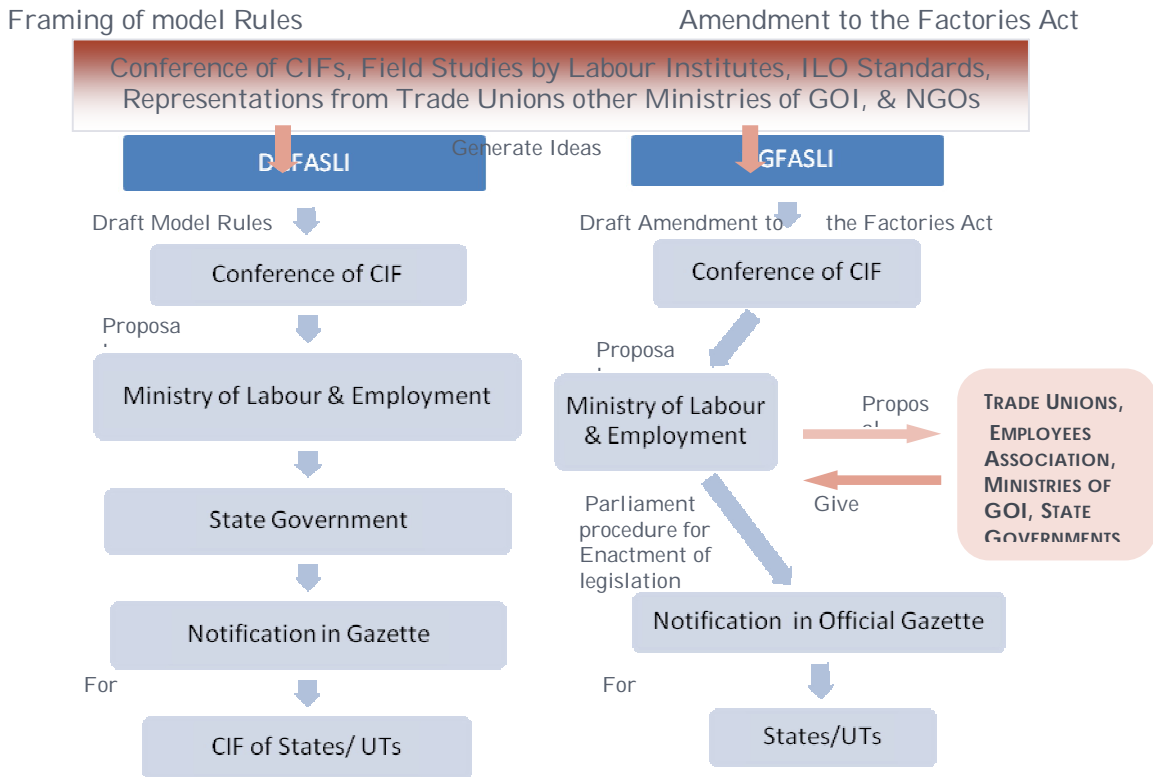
Framing of model Rules

Amendment to the Factories Act

Conference of CIFs, Field Studies by Labour Institutes, ILO Standards, Representations from Trade Unions other Ministries of GOI, & NGOs

Generate Ideas

D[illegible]FASLI

Draft Model Rules

Conference of CIF

Proposa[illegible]

Ministry of Labour & Employment

State Government

Notification in Gazette

For

CIF of States/ UTs

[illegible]GFASLI

Draft Amendment to the Factories Act

Conference of CIF

Proposa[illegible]

Ministry of Labour & Employment

Propos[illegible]

Give

TRADE UNIONS, EMPLOYEES ASSOCIATION, MINISTRIES OF GOI, STATE GOVERNMENTS

Parliament procedure for Enactment of legislation

Notification in Official Gazette

For

States/UTs